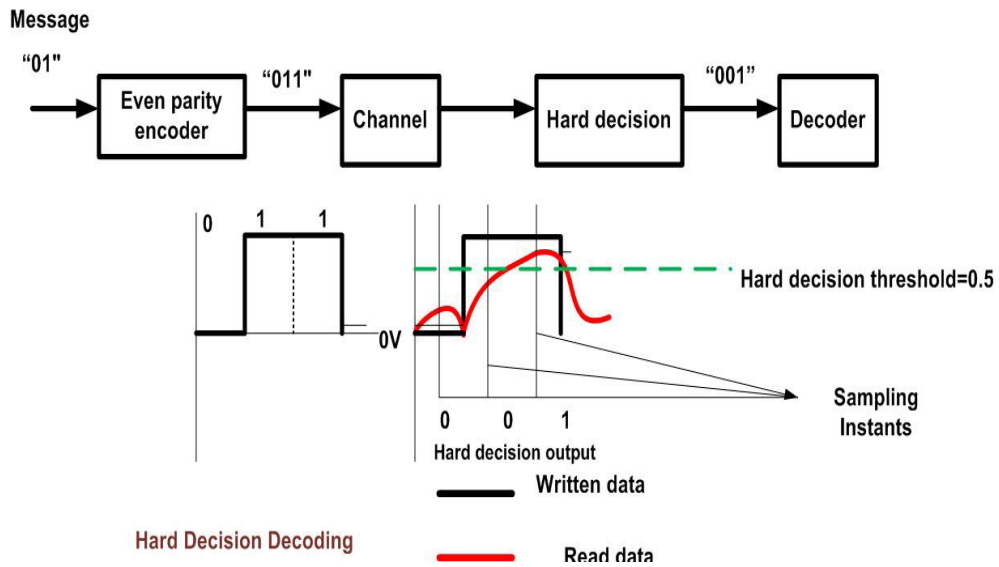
Message

"01"

Even parity encoder

"011"

Channel

Hard decision

"001"

Decoder

0 1 1

0V

Hard decision threshold=0.5

Sampling Instants

0 0 1

Hard decision output

Written data

Hard Decision Decoding

Read data